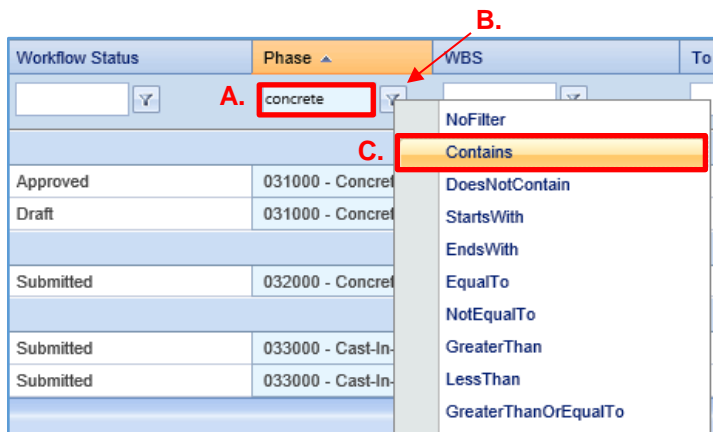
B.

| Workflow Status | Phase ▲ | WBS | To |
|---|---|---|---|
| | A. concrete | | |
| Approved | 031000 - Concret | | |
| Draft | 031000 - Concret | | |
| Submitted | 032000 - Concret | | |
| Submitted | 033000 - Cast-In- | | |
| Submitted | 033000 - Cast-In- | | |

NoFilter
C. Contains
DoesNotContain
StartsWith
EndsWith
EqualTo
NotEqualTo
GreaterThan
LessThan
GreaterThanOrEqualTo